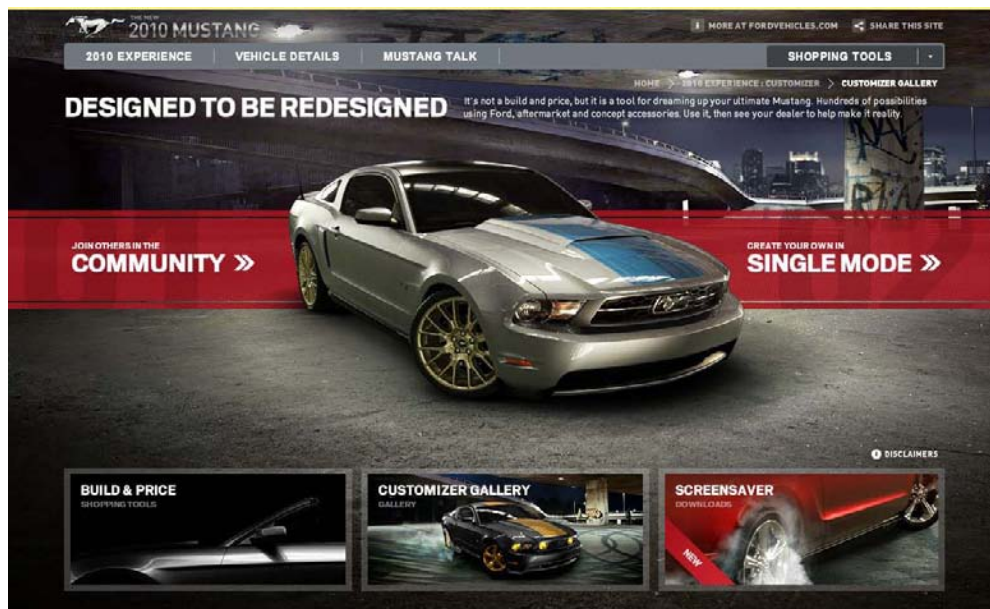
THE NEW 2010 MUSTANG

MORE AT FORDVEHICLES.COM SHARE THIS SITE

2010 EXPERIENCE VEHICLE DETAILS MUSTANG TALK SHOPPING TOOLS

HOME > 2010 EXPERIENCE : CUSTOMIZER > CUSTOMIZER GALLERY

DESIGNED TO BE REDESIGNED

It's not a build and price, but it is a tool for dreaming up your ultimate Mustang. Hundreds of possibilities using Ford, aftermarket and concept accessories. Use it, then see your dealer to help make it reality.

JOIN OTHERS IN THE
COMMUNITY »

CREATE YOUR OWN IN
SINGLE MODE »

DISCLAIMERS

BUILD & PRICE
SHOPPING TOOLS

CUSTOMIZER GALLERY
GALLERY

SCREENSAVER
DOWNLOADS

NEW